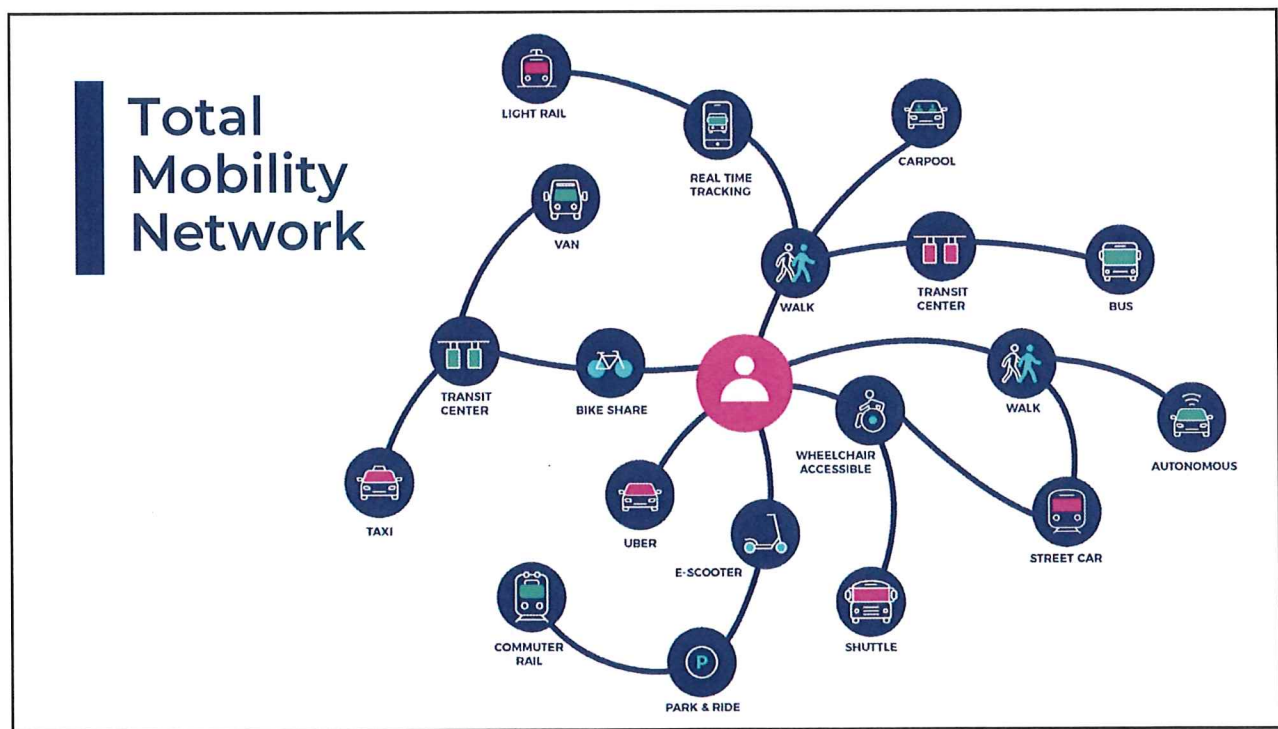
Total Mobility Network

LIGHT RAIL

REAL TIME TRACKING

CARPOOL

VAN

WALK

TRANSIT CENTER

BUS

TRANSIT CENTER

BIKE SHARE

WALK

AUTONOMOUS

WHEELCHAIR ACCESSIBLE

TAXI

UBER

E-SCOOTER

STREET CAR

SHUTTLE

COMMUTER RAIL

PARK & RIDE